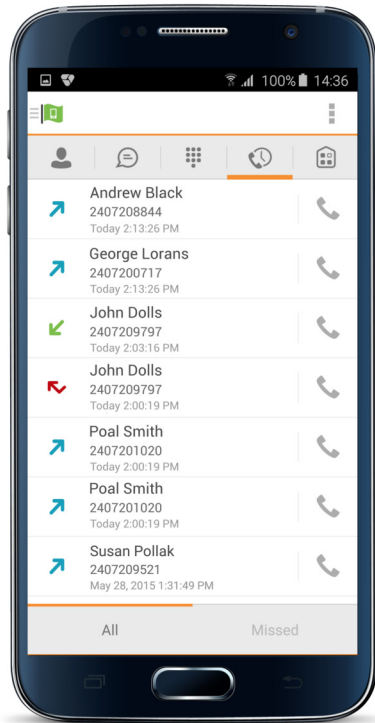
100% 14:36

Andrew Black
2407208844
Today 2:13:26 PM

George Lorans
2407200717
Today 2:13:26 PM

John Dolls
2407209797
Today 2:03:16 PM

John Dolls
2407209797
Today 2:00:19 PM

Poal Smith
2407201020
Today 2:00:19 PM

Poal Smith
2407201020
Today 2:00:19 PM

Susan Pollak
2407209521
May 28, 2015 1:31:49 PM

All

Missed